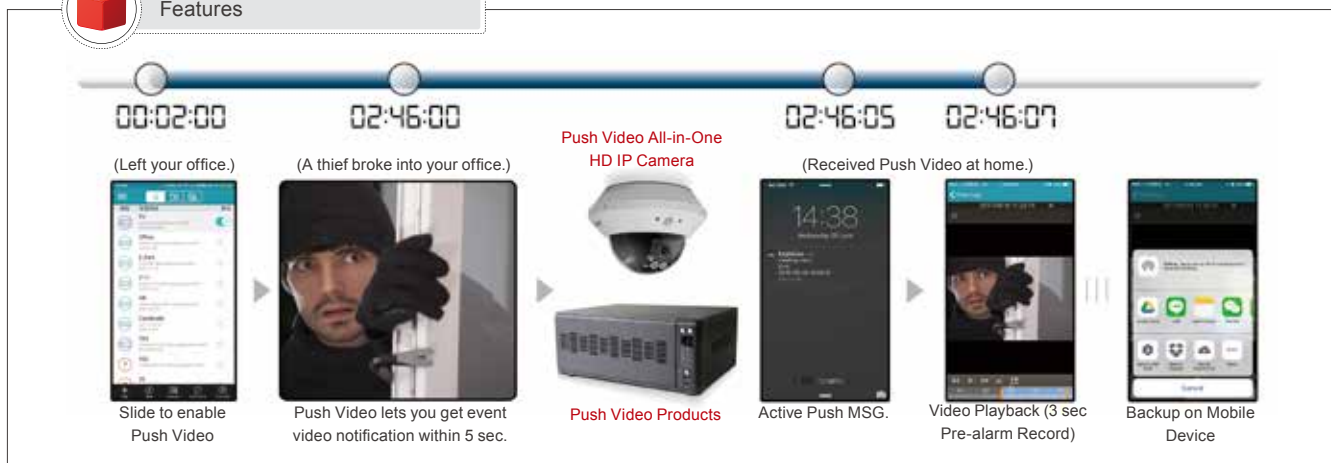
Features

00:02:00

02:46:00

02:46:05

02:46:07

(Left your office.)

(A thief broke into your office.)

Push Video All-in-One HD IP Camera

(Received Push Video at home.)

14:38

Slide to enable Push Video

Push Video lets you get event video notification within 5 sec.

Push Video Products

Active Push MSG.

Video Playback (3 sec Pre-alarm Record)

Backup on Mobile Device